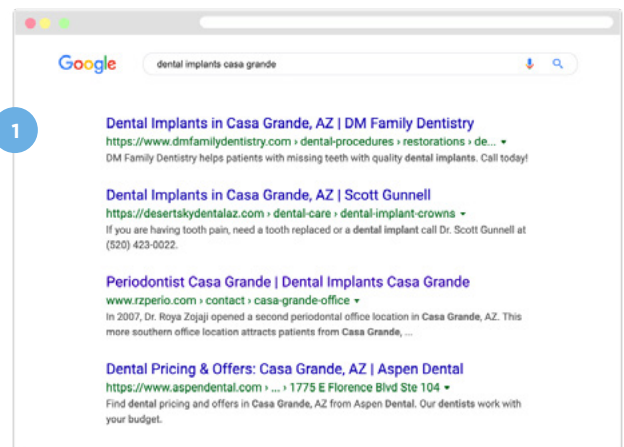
Google

dental implants casa grande

1

Dental Implants in Casa Grande, AZ | DM Family Dentistry
https://www.dmfamilydentistry.com › dental-procedures › restorations › de... ▾
DM Family Dentistry helps patients with missing teeth with quality dental implants. Call today!

Dental Implants in Casa Grande, AZ | Scott Gunnell
https://desertskydentalaz.com › dental-care › dental-implant-crowns ▾
If you are having tooth pain, need a tooth replaced or a dental implant call Dr. Scott Gunnell at (520) 423-0022.

Periodontist Casa Grande | Dental Implants Casa Grande
www.rzperio.com › contact › casa-grande-office ▾
In 2007, Dr. Roya Zojaji opened a second periodontal office location in Casa Grande, AZ. This more southern office location attracts patients from Casa Grande, ...

Dental Pricing & Offers: Casa Grande, AZ | Aspen Dental
https://www.aspendental.com › ... › 1775 E Florence Blvd Ste 104 ▾
Find dental pricing and offers in Casa Grande, AZ from Aspen Dental. Our dentists work with your budget.